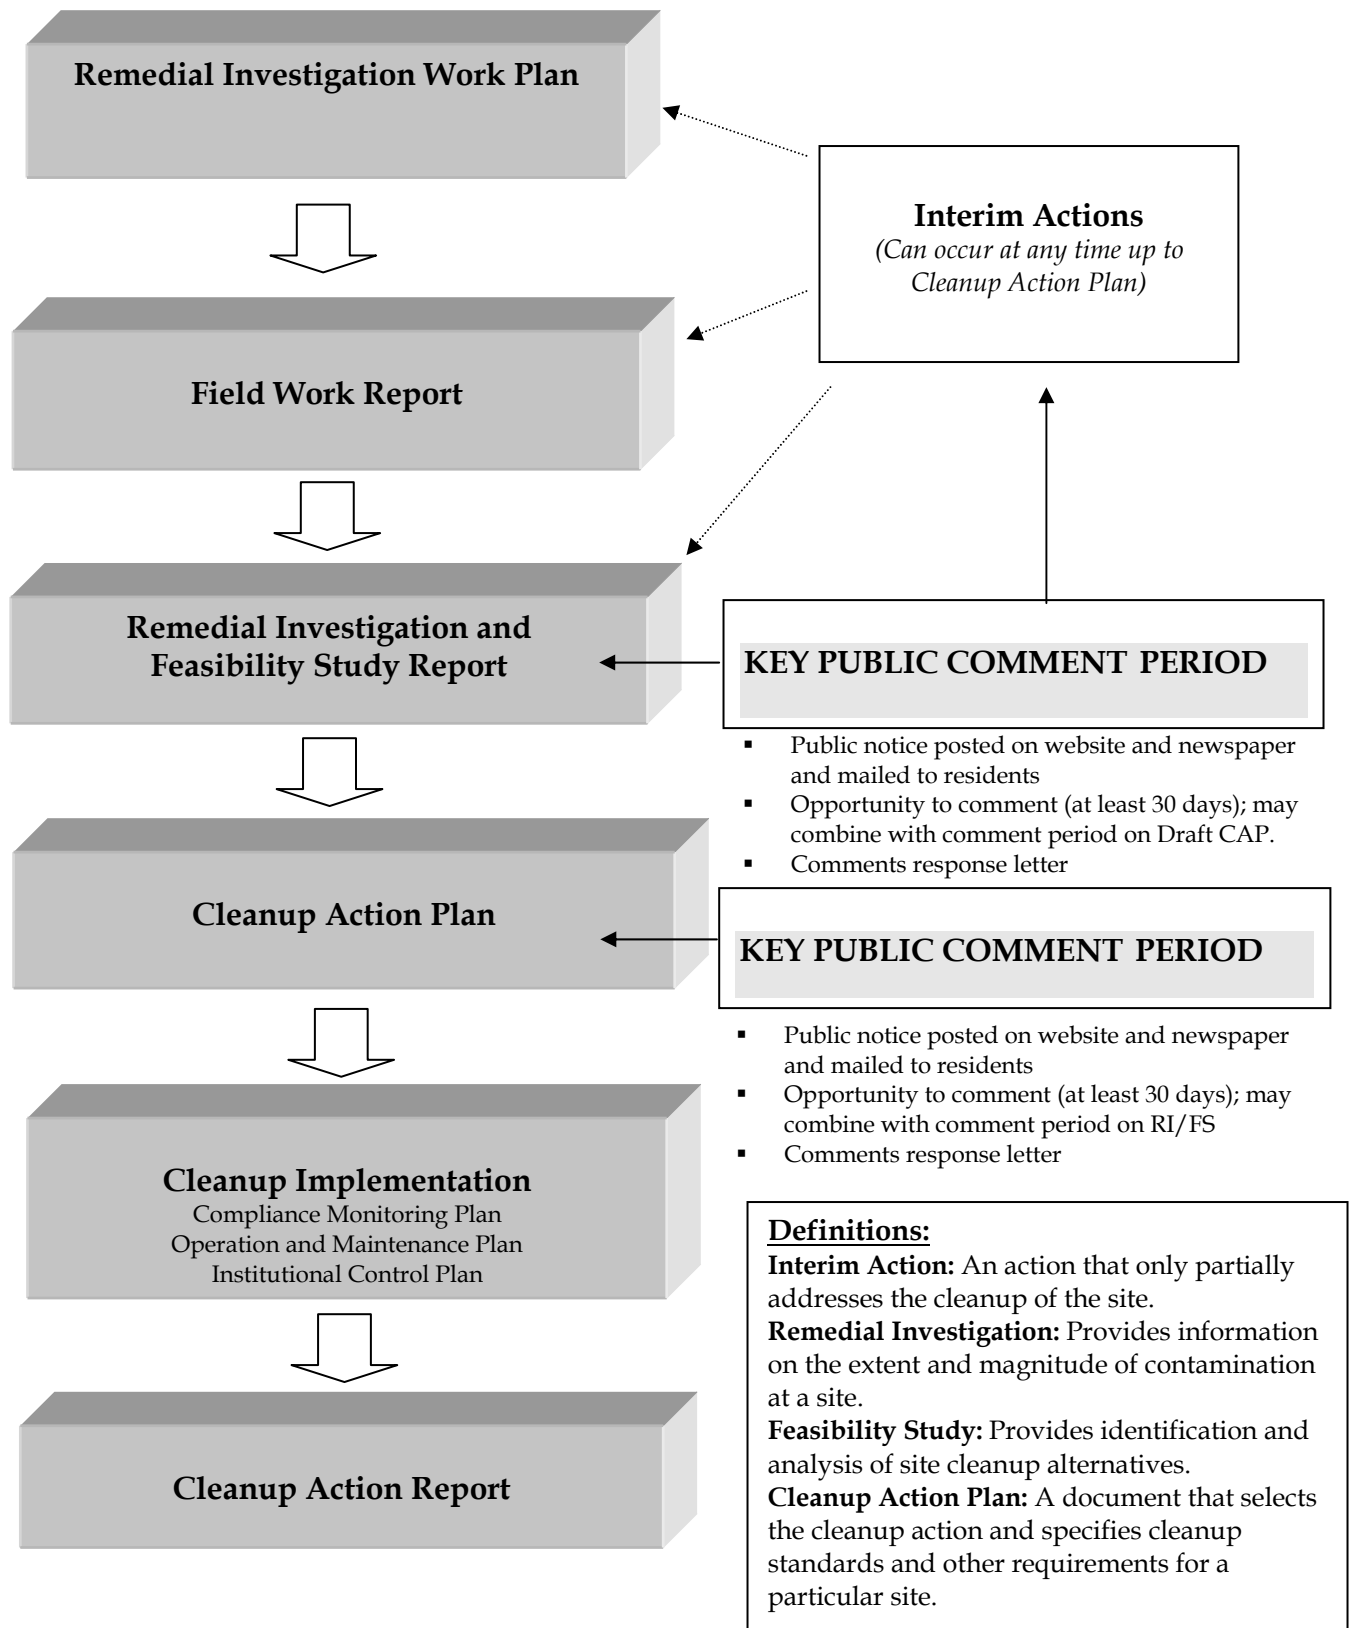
Remedial Investigation Work Plan

Interim Actions
(Can occur at any time up to Cleanup Action Plan)

Field Work Report

Remedial Investigation and Feasibility Study Report

KEY PUBLIC COMMENT PERIOD

- Public notice posted on website and newspaper and mailed to residents
- Opportunity to comment (at least 30 days); may combine with comment period on Draft CAP.
- Comments response letter

Cleanup Action Plan

KEY PUBLIC COMMENT PERIOD

- Public notice posted on website and newspaper and mailed to residents
- Opportunity to comment (at least 30 days); may combine with comment period on RI/FS
- Comments response letter

Cleanup Implementation
Compliance Monitoring Plan
Operation and Maintenance Plan
Institutional Control Plan

Definitions:
Interim Action: An action that only partially addresses the cleanup of the site.
Remedial Investigation: Provides information on the extent and magnitude of contamination at a site.
Feasibility Study: Provides identification and analysis of site cleanup alternatives.
Cleanup Action Plan: A document that selects the cleanup action and specifies cleanup standards and other requirements for a particular site.

Cleanup Action Report